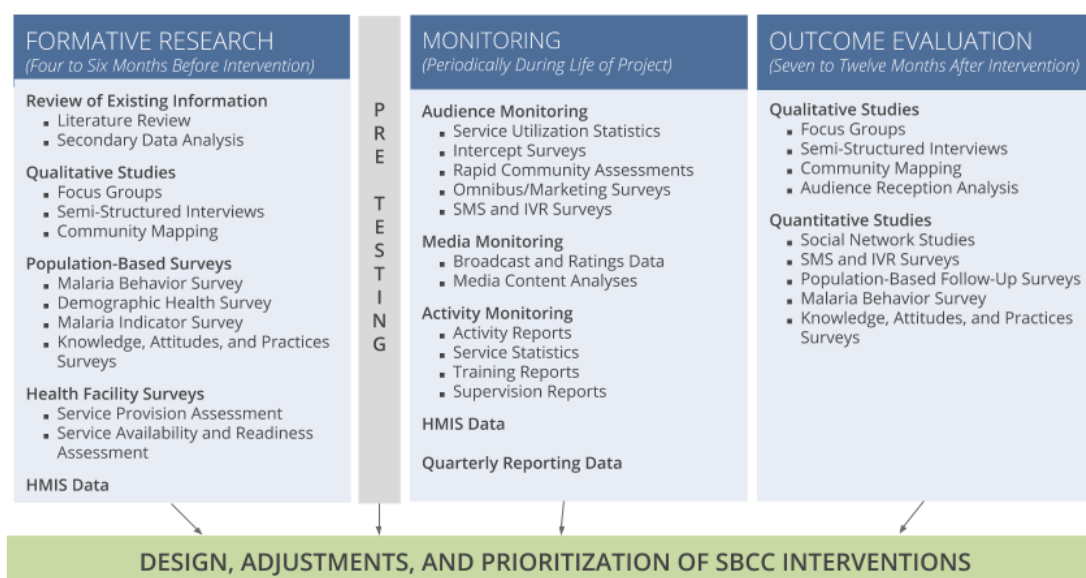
FORMATIVE RESEARCH
(Four to Six Months Before Intervention)

Review of Existing Information
- Literature Review
- Secondary Data Analysis

Qualitative Studies
- Focus Groups
- Semi-Structured Interviews
- Community Mapping

Population-Based Surveys
- Malaria Behavior Survey
- Demographic Health Survey
- Malaria Indicator Survey
- Knowledge, Attitudes, and Practices Surveys

Health Facility Surveys
- Service Provision Assessment
- Service Availability and Readiness Assessment

HMIS Data

PRE TESTING

MONITORING
(Periodically During Life of Project)

Audience Monitoring
- Service Utilization Statistics
- Intercept Surveys
- Rapid Community Assessments
- Omnibus/Marketing Surveys
- SMS and IVR Surveys

Media Monitoring
- Broadcast and Ratings Data
- Media Content Analyses

Activity Monitoring
- Activity Reports
- Service Statistics
- Training Reports
- Supervision Reports

HMIS Data

Quarterly Reporting Data

OUTCOME EVALUATION
(Seven to Twelve Months After Intervention)

Qualitative Studies
- Focus Groups
- Semi-Structured Interviews
- Community Mapping
- Audience Reception Analysis

Quantitative Studies
- Social Network Studies
- SMS and IVR Surveys
- Population-Based Follow-Up Surveys
- Malaria Behavior Survey
- Knowledge, Attitudes, and Practices Surveys

DESIGN, ADJUSTMENTS, AND PRIORITIZATION OF SBCC INTERVENTIONS